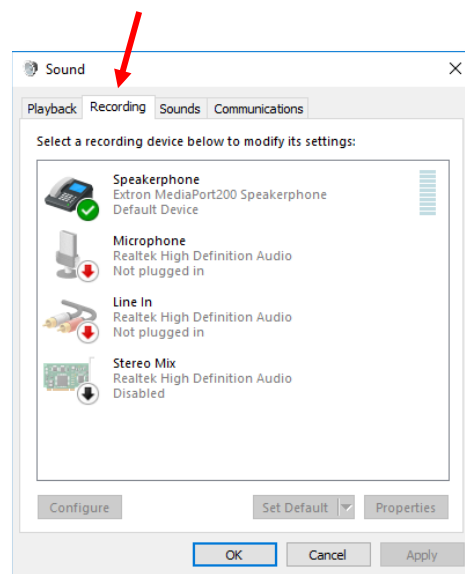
Sound

×

Playback Recording Sounds Communications

Select a recording device below to modify its settings:

Speakerphone
Extron MediaPort200 Speakerphone
Default Device

Microphone
Realtek High Definition Audio
Not plugged in

Line In
Realtek High Definition Audio
Not plugged in

Stereo Mix
Realtek High Definition Audio
Disabled

Configure

Set Default

Properties

OK

Cancel

Apply